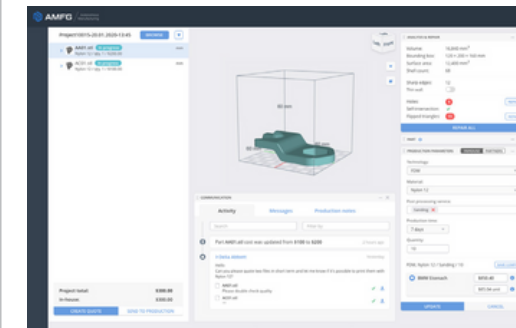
AMFG

Project10015-20.01.2020-13:05

AA01.stl

Nylon 12 | qty: 1 | $100.00

AC01.stl

Nylon 12 | qty: 1 | $230.00

Project total $300.00

In-house $330.00

CREATE QUOTE

SEND TO PRODUCTION

80 mm

COMMUNICATION

Activity

Messages

Production notes

Search

Part AA01.stl cost was updated from $100 to $230

Hello

Can you please upload two files in Smart term and let me know if it's possible to print them with Nylon 12?

AA01.stl

AC01.stl

ANALYSIS & REPAIR

Volume

Bounding box

Surface area

Shell count

Shell edges

Thin wall

Holes

Self intersections

Flipped triangles

REPAIR ALL

PRODUCTION PARAMETERS

Technology

FDM

Material

Nylon 12

Post-processing services

Sanding

Production time

7 days

Quantity

10

FDM, Nylon 12 / Sanding / 10

BMW Vismach

$850.00

UPDATE

CANCEL